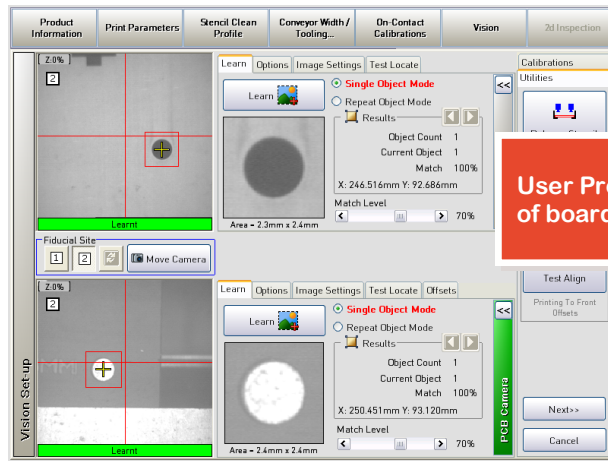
Product Information | Print Parameters | Stencil Clean Profile | Conveyor Width / Tooling... | On-Contact Calibrations | Vision | 2d Inspection

Z:0%
2
Learnt

Learn | Options | Image Settings | Test Locate

Learn

Single Object Mode
Repeat Object Mode

Results

Object Count 1
Current Object 1
Match 100%

X: 246.516mm Y: 92.686mm

Match Level
70%

Area = 2.3mm x 2.4mm

<<

Calibrations
Utilities

User Pr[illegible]
of boar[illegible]

Fiducial Site
1 2
Move Camera

Z:0%
2
Learnt

Learn | Options | Image Settings | Test Locate | Offsets

Learn

Single Object Mode
Repeat Object Mode

Results

Object Count 1
Current Object 1
Match 100%

X: 250.451mm Y: 93.120mm

Match Level
70%

Area = 2.4mm x 2.4mm

<<
PCB Camera

Test Align
Printing To Front Offsets

Next>>
Cancel

Vision Set-up